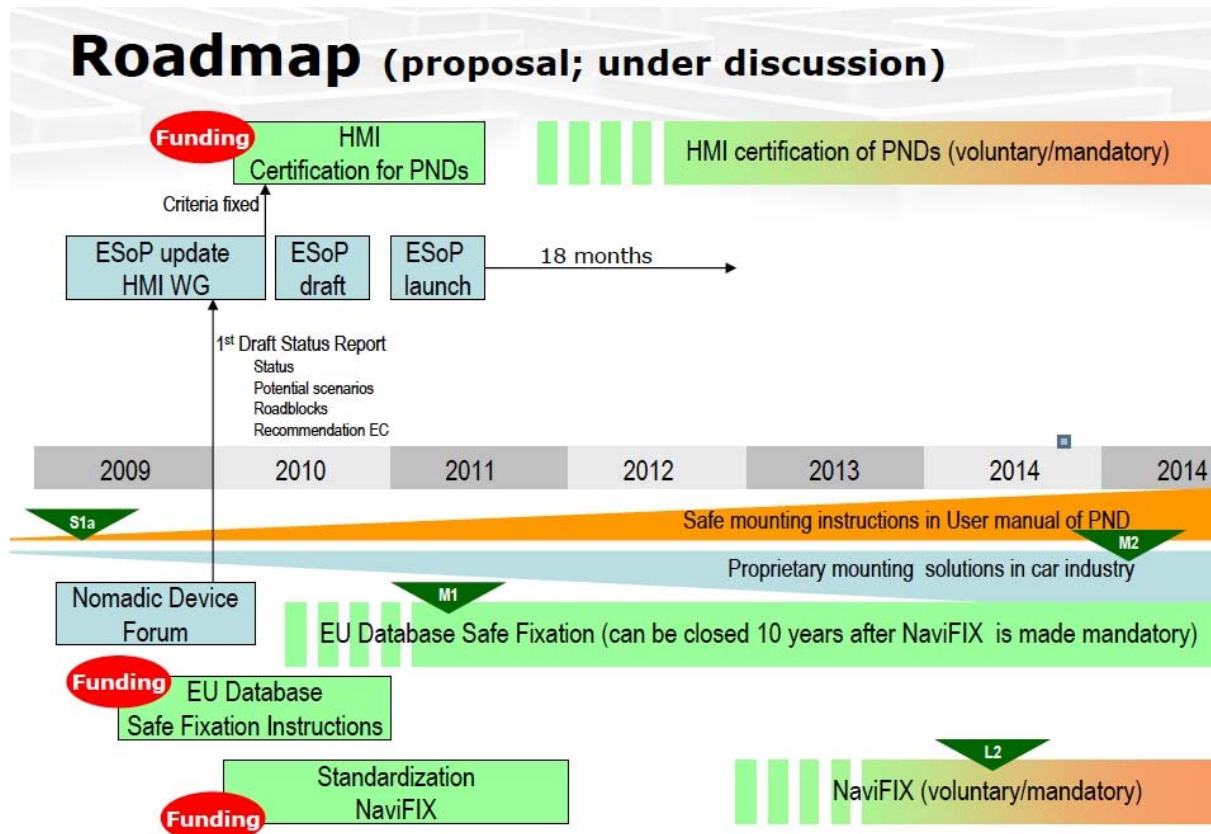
Roadmap (proposal; under discussion)

Funding HMI Certification for PNDs

HMI certification of PNDs (voluntary/mandatory)

Criteria fixed

ESoP update HMI WG

ESoP draft

ESoP launch

18 months

1$^{st}$ Draft Status Report
Status
Potential scenarios
Roadblocks
Recommendation EC

| 2009 | 2010 | 2011 | 2012 | 2013 | 2014 | 2014 |
|---|---|---|---|---|---|---|

S1a

Safe mounting instructions in User manual of PND

M2

Proprietary mounting solutions in car industry

Nomadic Device Forum

M1

EU Database Safe Fixation (can be closed 10 years after NaviFIX is made mandatory)

Funding EU Database Safe Fixation Instructions

L2

Standardization NaviFIX

Funding

NaviFIX (voluntary/mandatory)